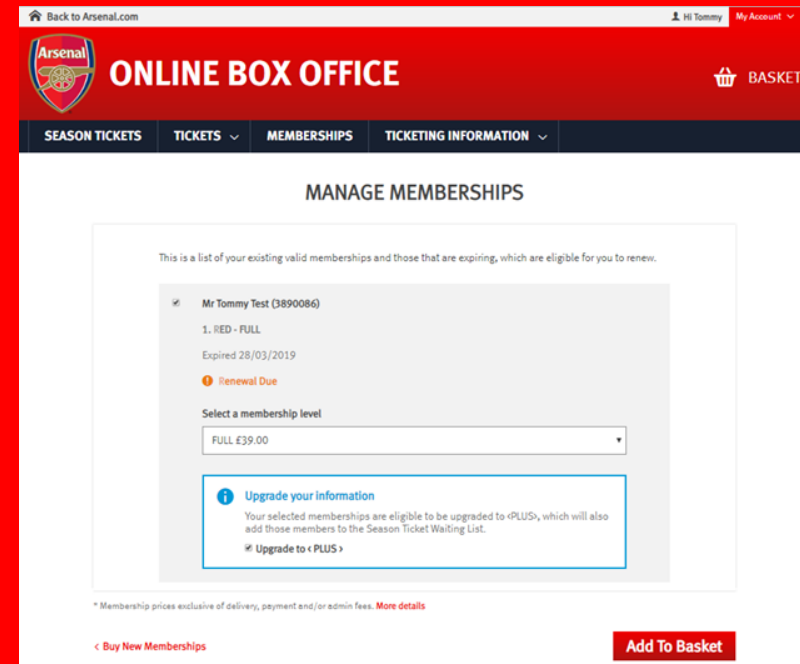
Back to Arsenal.com

Hi Tommy

My Account

Arsenal

ONLINE BOX OFFICE

BASKET

SEASON TICKETS

TICKETS

MEMBERSHIPS

TICKETING INFORMATION

MANAGE MEMBERSHIPS

This is a list of your existing valid memberships and those that are expiring, which are eligible for you to renew.

Mr Tommy Test (3890086)

1. RED - FULL

Expired 28/03/2019

Renewal Due

Select a membership level

FULL £39.00

Upgrade your information

Your selected memberships are eligible to be upgraded to <PLUS>, which will also add those members to the Season Ticket Waiting List.

Upgrade to < PLUS >

* Membership prices exclusive of delivery, payment and/or admin fees. More details

‹ Buy New Memberships

Add To Basket